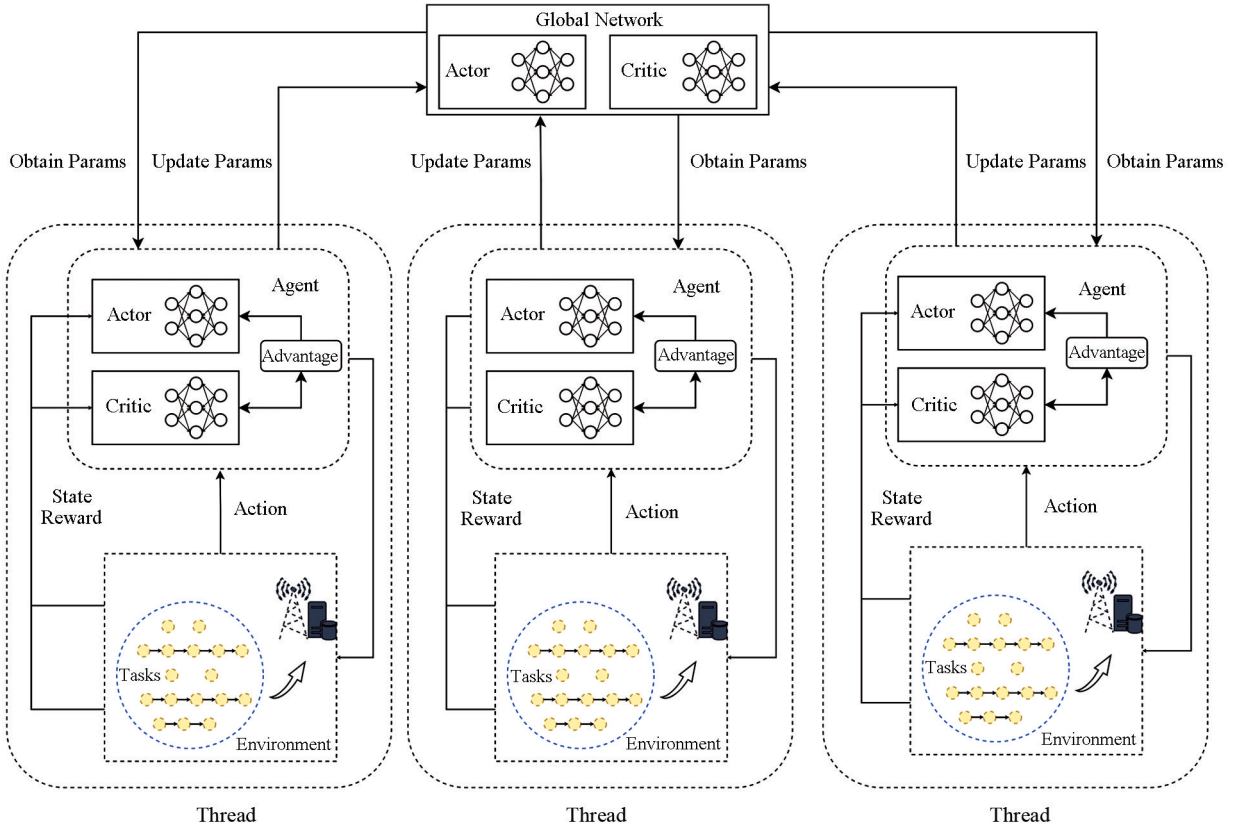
Global Network
Actor
Critic

Obtain Params
Update Params
Update Params
Obtain Params
Update Params
Obtain Params

Agent
Actor
Advantage
Critic
State
Reward
Action
Tasks
Environment
Thread

Agent
Actor
Advantage
Critic
State
Reward
Action
Tasks
Environment
Thread

Agent
Actor
Advantage
Critic
State
Reward
Action
Tasks
Environment
Thread